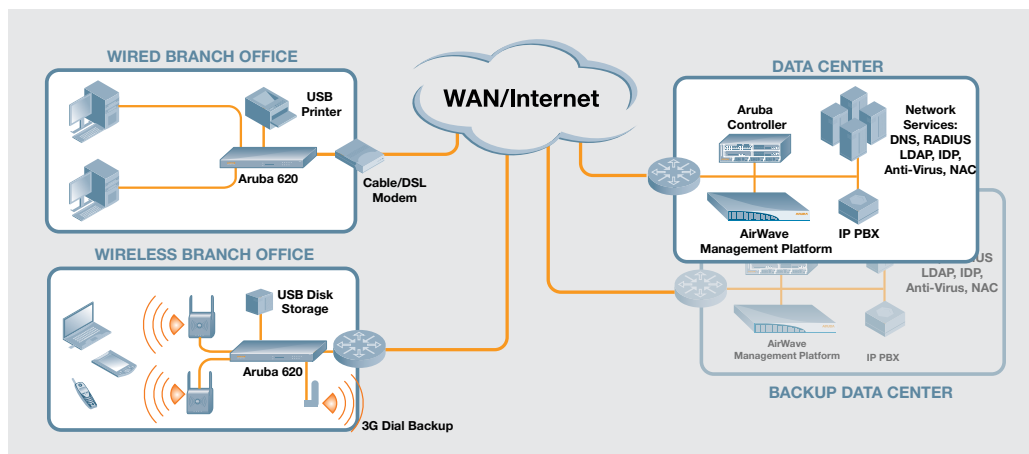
WIRED BRANCH OFFICE

USB Printer

Aruba 620

Cable/DSL Modem

WAN/Internet

DATA CENTER

Aruba Controller

Network Services: DNS, RADIUS LDAP, IDP, Anti-Virus, NAC

AirWave Management Platform

IP PBX

WIRELESS BRANCH OFFICE

USB Disk Storage

Aruba 620

3G Dial Backup

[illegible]US LDAP, IDP, Anti-Virus, NAC

AirWave Management Platform

IP PBX

BACKUP DATA CENTER